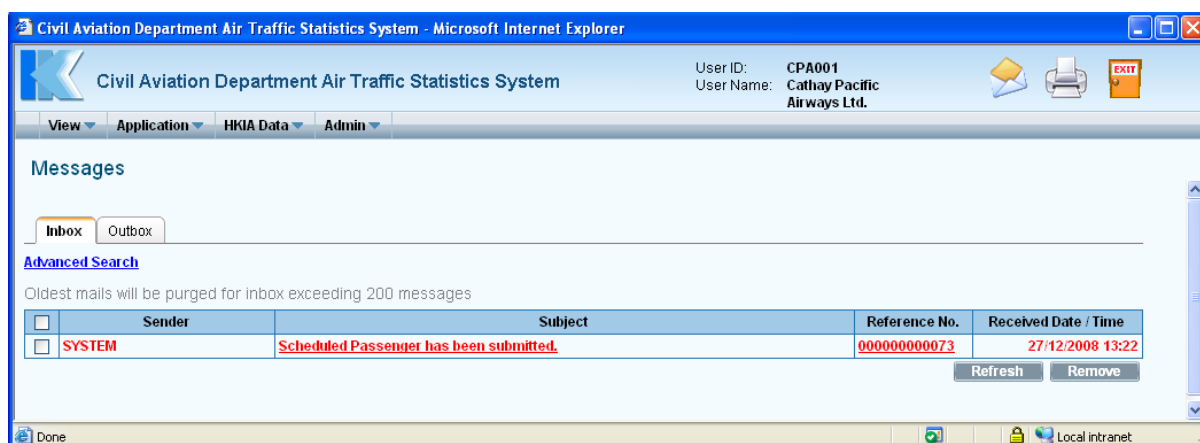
Civil Aviation Department Air Traffic Statistics System - Microsoft Internet Explorer

Civil Aviation Department Air Traffic Statistics System

User ID: CPA001
User Name: Cathay Pacific Airways Ltd.

EXIT

View Application HKIA Data Admin

Messages

Inbox Outbox

Advanced Search

Oldest mails will be purged for inbox exceeding 200 messages

| | Sender | Subject | Reference No. | Received Date / Time |
|---|---|---|---|---|
| | SYSTEM | Scheduled Passenger has been submitted. | 000000000073 | 27/12/2008 13:22 |

Refresh Remove

Done

Local intranet